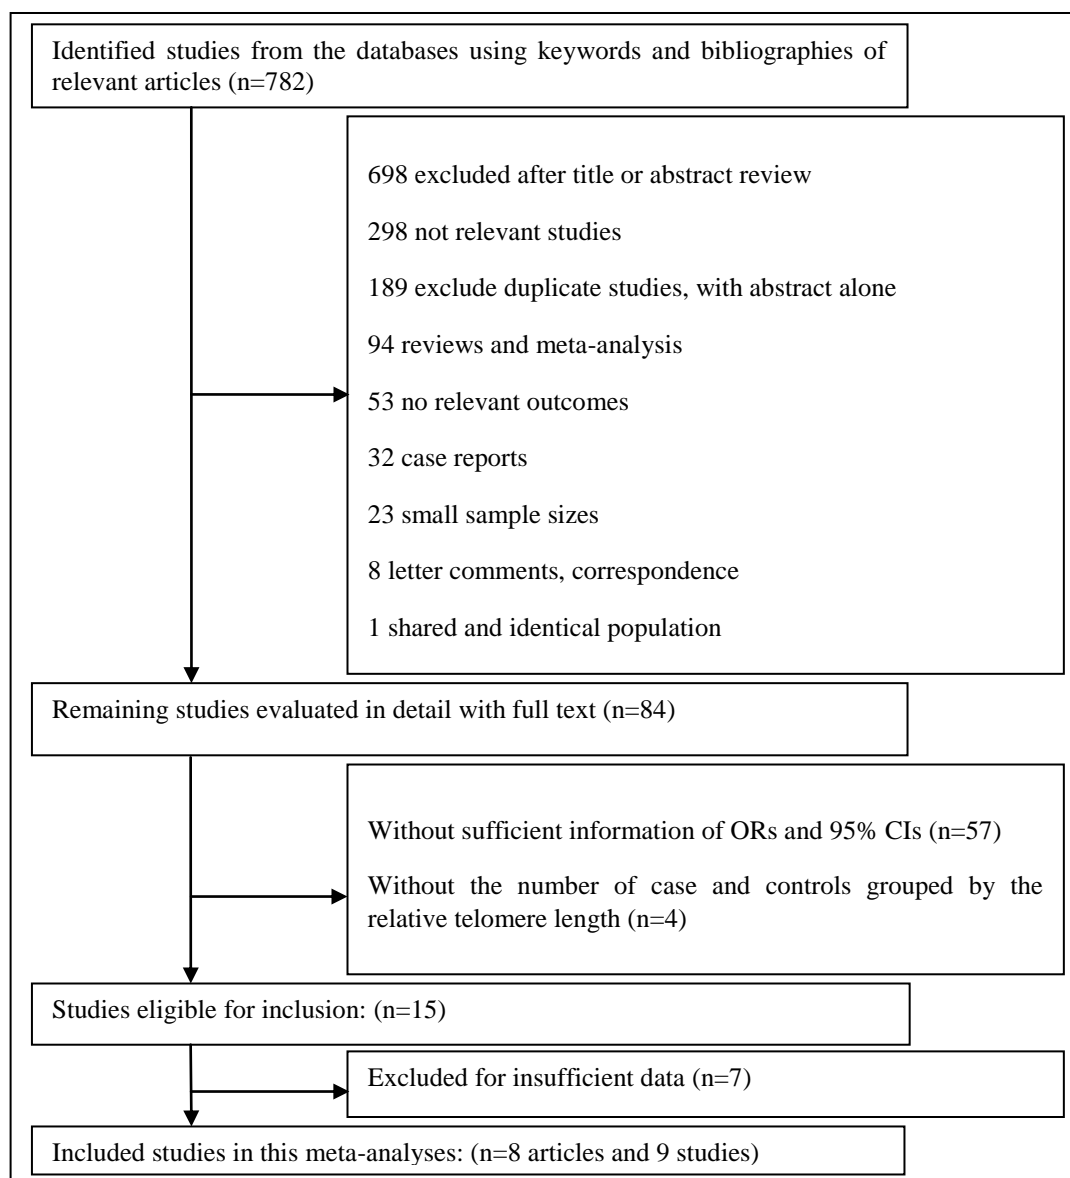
Identified studies from the databases using keywords and bibliographies of relevant articles (n=782)

698 excluded after title or abstract review

298 not relevant studies

189 exclude duplicate studies, with abstract alone

94 reviews and meta-analysis

53 no relevant outcomes

32 case reports

23 small sample sizes

8 letter comments, correspondence

1 shared and identical population

Remaining studies evaluated in detail with full text (n=84)

Without sufficient information of ORs and 95% CIs (n=57)

Without the number of case and controls grouped by the relative telomere length (n=4)

Studies eligible for inclusion: (n=15)

Excluded for insufficient data (n=7)

Included studies in this meta-analyses: (n=8 articles and 9 studies)